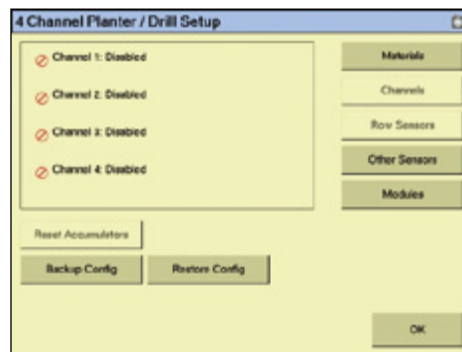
4 Channel Planter / Drill Setup

Channel 1: Disabled

Channel 2: Disabled

Channel 3: Disabled

Channel 4: Disabled

Materials

Channels

Row Sensors

Other Sensors

Modules

Reset Accumulators

Backup Config

Restore Config

OK